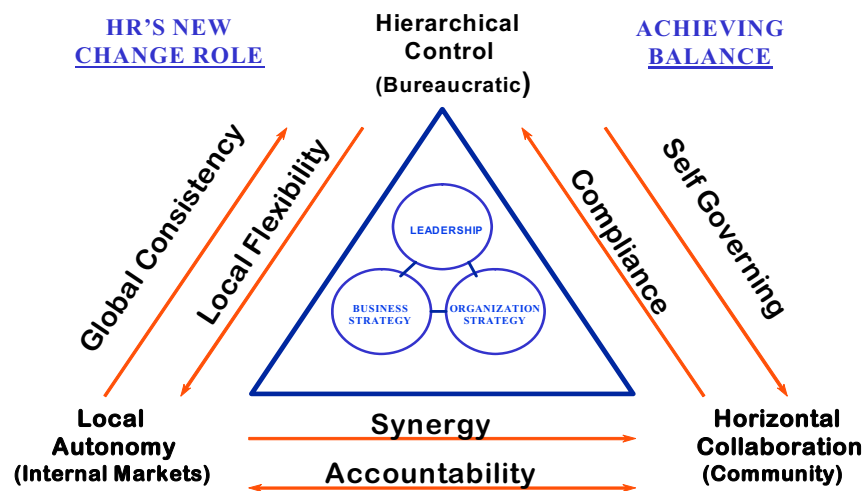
HR'S NEW CHANGE ROLE

Hierarchical Control (Bureaucratic)

ACHIEVING BALANCE

Global Consistency

Local Flexibility

LEADERSHIP

BUSINESS STRATEGY

ORGANIZATION STRATEGY

Compliance

Self Governing

Local Autonomy (Internal Markets)

Synergy

Accountability

Horizontal Collaboration (Community)